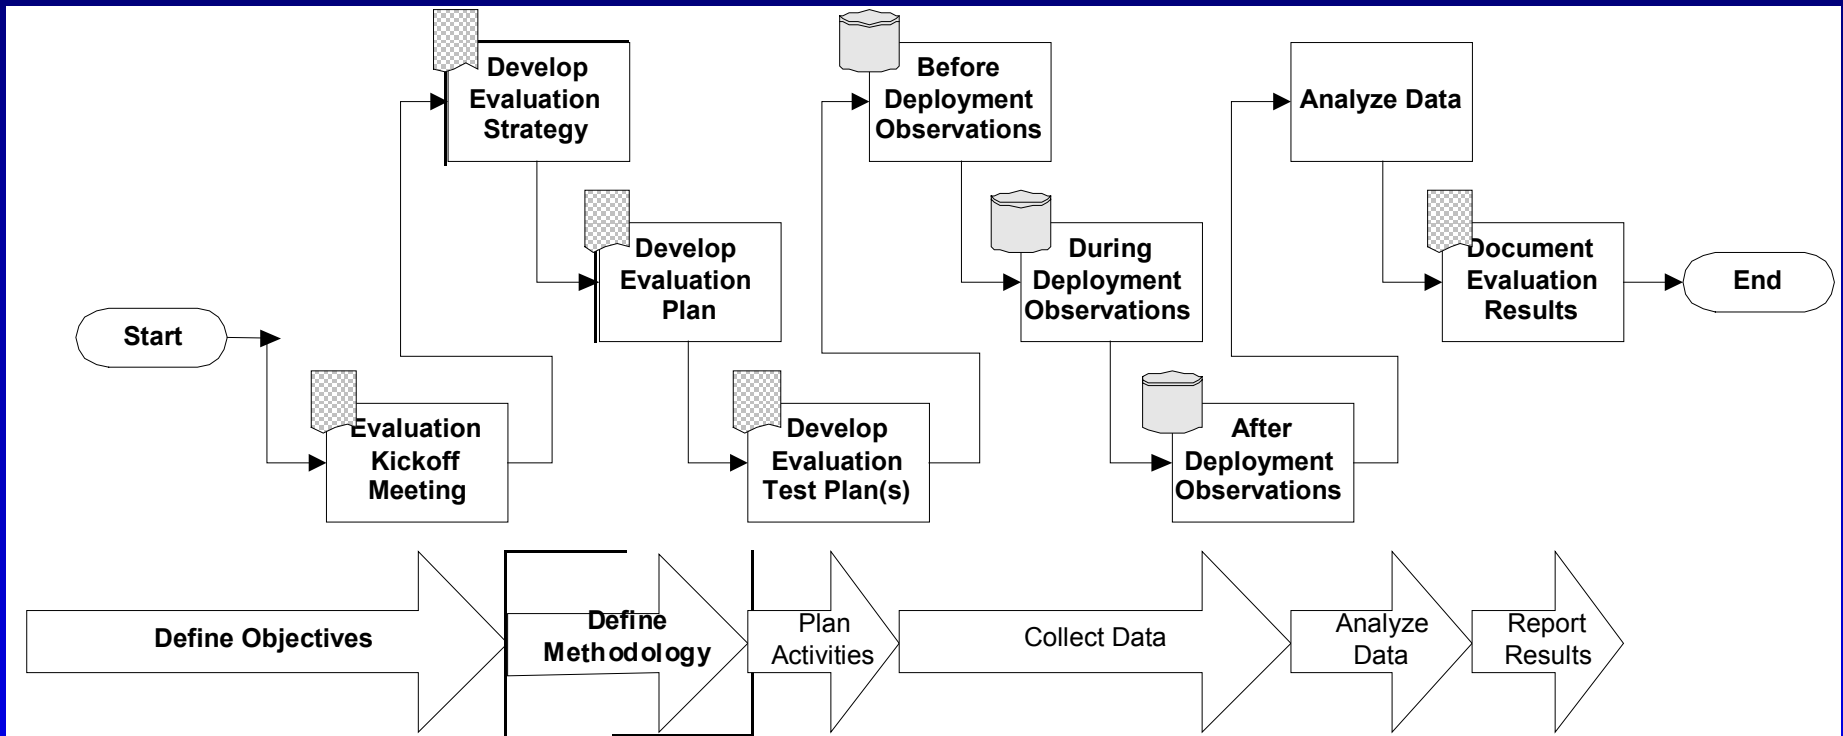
Start

Evaluation Kickoff Meeting

Develop Evaluation Strategy

Develop Evaluation Plan

Develop Evaluation Test Plan(s)

Before Deployment Observations

During Deployment Observations

After Deployment Observations

Analyze Data

Document Evaluation Results

End

Define Objectives

Define Methodology

Plan Activities

Collect Data

Analyze Data

Report Results